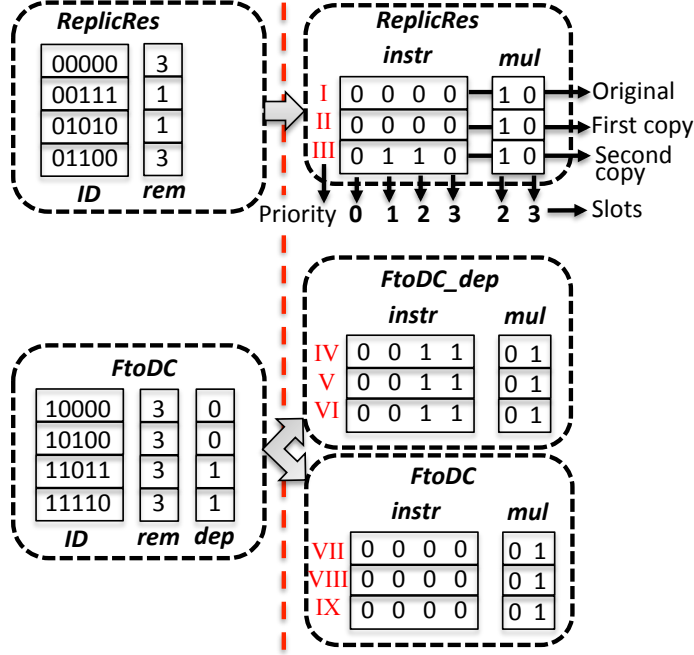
ReplicRes

| 00000 | 3 |
|---|---|
| 00111 | 1 |
| 01010 | 1 |
| 01100 | 3 |

ID rem

ReplicRes

instr mul

| I | 0 0 0 0 | 1 0 | Original |
|---|---|---|---|
| II | 0 0 0 0 | 1 0 | First copy |
| III | 0 1 1 0 | 1 0 | Second copy |

Priority 0 1 2 3 2 3 Slots

FtoDC_dep

instr mul

| IV | 0 0 1 1 | 0 1 |
|---|---|---|
| V | 0 0 1 1 | 0 1 |
| VI | 0 0 1 1 | 0 1 |

FtoDC

| 10000 | 3 | 0 |
|---|---|---|
| 10100 | 3 | 0 |
| 11011 | 3 | 1 |
| 11110 | 3 | 1 |

ID rem dep

FtoDC

instr mul

| VII | 0 0 0 0 | 0 1 |
|---|---|---|
| VIII | 0 0 0 0 | 0 1 |
| IX | 0 0 0 0 | 0 1 |